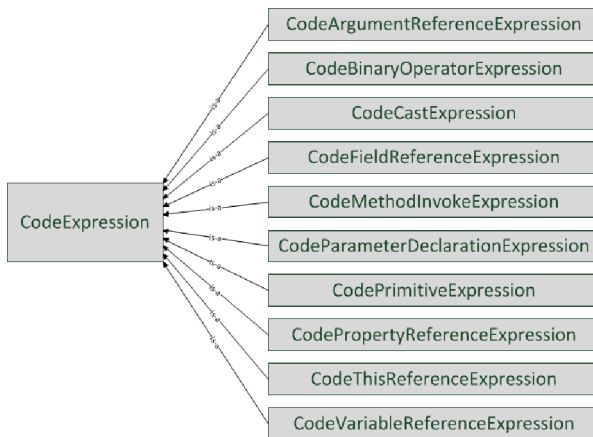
CodeExpression

CodeArgumentReferenceExpression

CodeBinaryOperatorExpression

CodeCastExpression

CodeFieldReferenceExpression

CodeMethodInvokeExpression

CodeParameterDeclarationExpression

CodePrimitiveExpression

CodePropertyReferenceExpression

CodeThisReferenceExpression

CodeVariableReferenceExpression

is-a
is-a
is-a
is-a
is-a
is-a
is-a
is-a
is-a
is-a